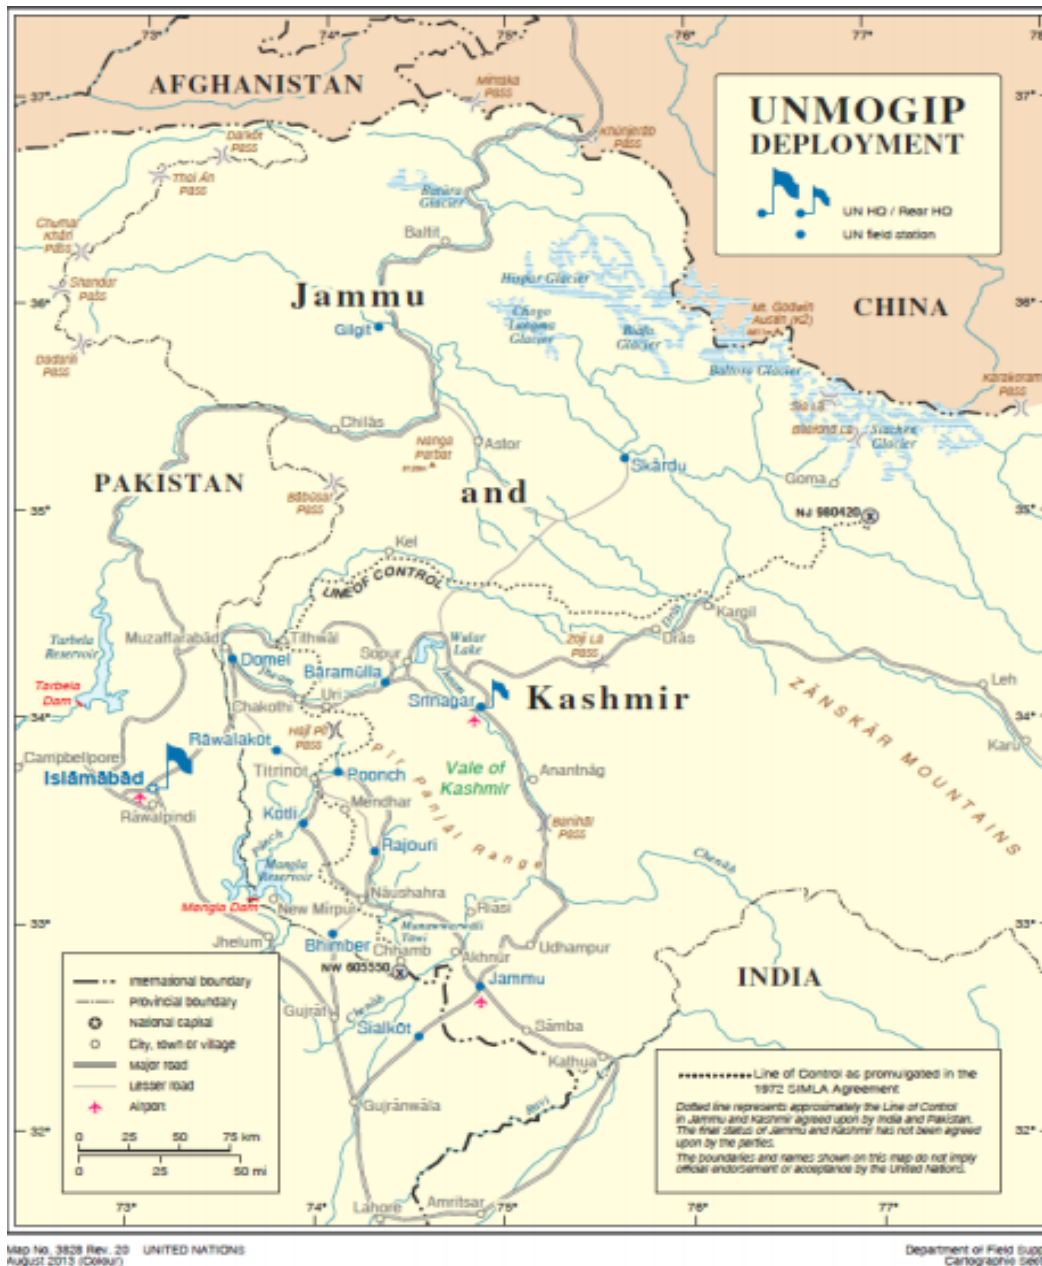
73° 74° 75° 76° 77° 78°

37° 37°

36° 36°

35° 35°

34° 34°

33° 33°

32° 32°

AFGHANISTAN

UNMOGIP
DEPLOYMENT

UN HQ / Rear HQ
UN field station

CHINA

PAKISTAN

Jammu

and

Kashmir

INDIA

Mintaka Pass
Khunjerab Pass
Darkot Pass
Thoi Ān Pass
Chumar Khān Pass
Shandur Pass
Dadarili Pass
Batura Glacier
Baltit
Hispar Glacier
Chogo Lungma Glacier
Biafo Glacier
Mt. Godwin Austen (K2)
Baltoro Glacier
Karakoram Pass
Gilgit
Chilās
Nanga Parbat
Astor
Skārdu
Siachen Glacier
Goma
NJ 980420
Bābusar Pass
Kel
LINE OF CONTROL
Kargil
Drās
Zoji La Pass
Leh
Kāru
ZĀNSKĀR MOUNTAINS
Tarbela Reservoir
Tarbela Dam
Muzaffarābād
Tithwāl
Domel
Bāramūla
Sopur
Wular Lake
Srīnagar
Uri
Chakothi
Hāji Pīr Pass
Rāwalakot
Campbellpore
Islāmābād
Rawalpindi
Titrinot
Poonch
Vale of Kashmir
Anantnāg
Mendhar
Pir Panjal Range
Banihāl Pass
Kotli
Rājouri
Chenāb
Mangla Reservoir
Naushahra
Mangla Dam
New Mīrpur
Riāsi
Jhelum
Bhimber
Chhamb
Udhampur
Tawi
NW 605550
Akhnūr
Jammu
Gujrāt
Siālkot
Sāmba
Kathua
Gujrānwāla
Ravi
Lahore
Amritsar

International boundary
Provincial boundary
National capital
City, town or village
Major road
Lesser road
Airport
0 25 50 75 km
0 25 50 mi

Line of Control as promulgated in the 1972 SIMLA Agreement
Dotted line represents approximately the Line of Control in Jammu and Kashmir agreed upon by India and Pakistan. The final status of Jammu and Kashmir has not been agreed upon by the parties.
The boundaries and names shown on this map do not imply official endorsement or acceptance by the United Nations.

Map No. 3828 Rev. 20 UNITED NATIONS
August 2013 (Colour)

Department of Field Supp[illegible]
Cartographic Sec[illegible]